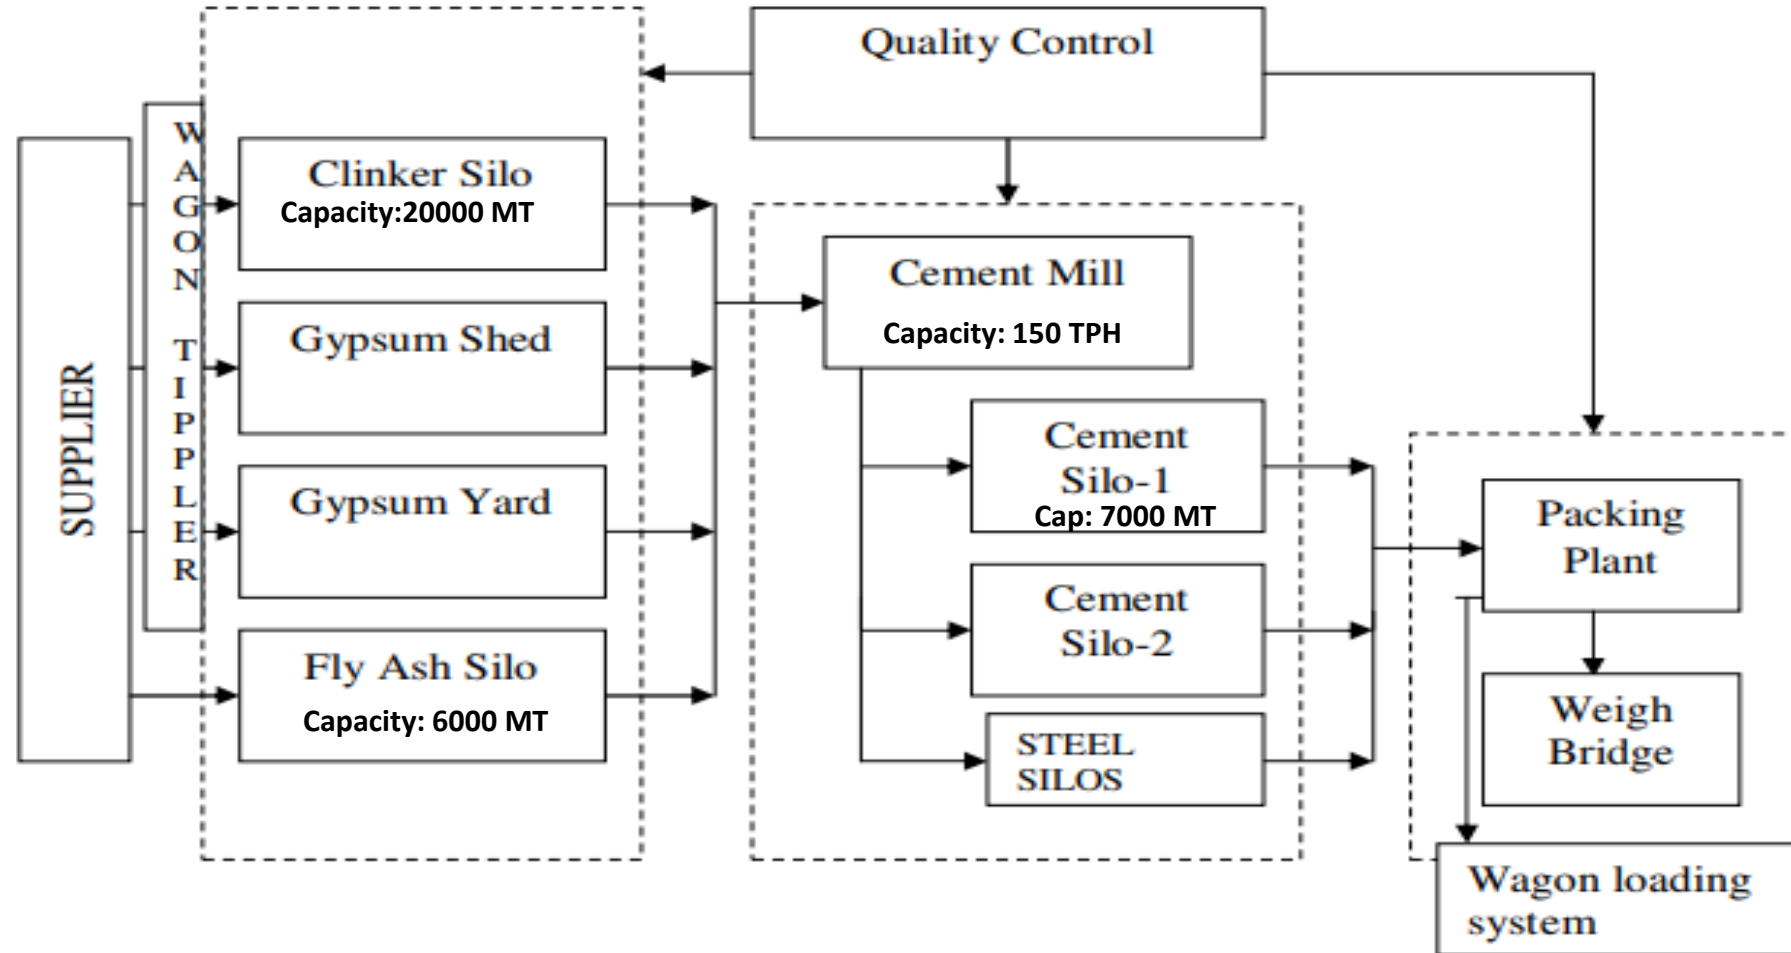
Quality Control

SUPPLIER

WAGON TIPPLER

Clinker Silo
Capacity:20000 MT

Gypsum Shed

Gypsum Yard

Fly Ash Silo
Capacity: 6000 MT

Cement Mill
Capacity: 150 TPH

Cement Silo-1
Cap: 7000 MT

Cement Silo-2

STEEL SILOS

Packing Plant

Weigh Bridge

Wagon loading system